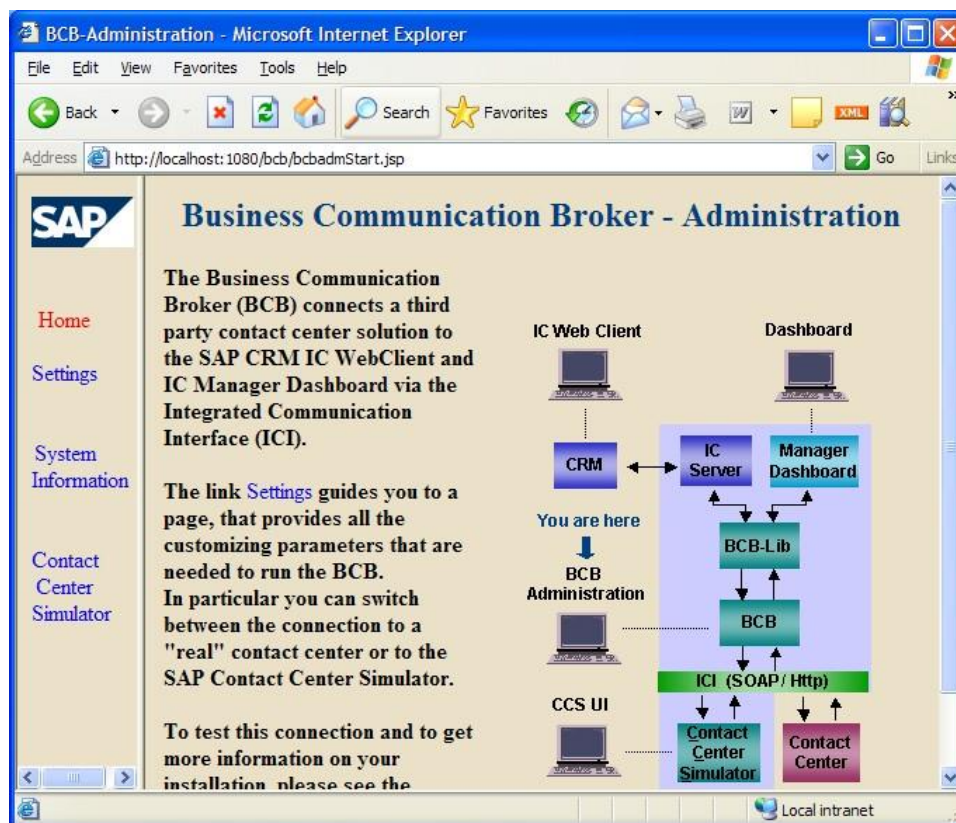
BCB-Administration - Microsoft Internet Explorer

File Edit View Favorites Tools Help

Back Search Favorites

Address http://localhost:1080/bcb/bcbadmStart.jsp Go Links

SAP

Business Communication Broker - Administration

Home

Settings

System Information

Contact Center Simulator

The Business Communication Broker (BCB) connects a third party contact center solution to the SAP CRM IC WebClient and IC Manager Dashboard via the Integrated Communication Interface (ICI).

The link Settings guides you to a page, that provides all the customizing parameters that are needed to run the BCB.
In particular you can switch between the connection to a "real" contact center or to the SAP Contact Center Simulator.

To test this connection and to get more information on your installation, please see the

IC Web Client

Dashboard

CRM

IC Server

Manager Dashboard

You are here

BCB Administration

BCB-Lib

BCB

ICI (SOAP/ Http)

CCS UI

Contact Center Simulator

Contact Center

Local intranet